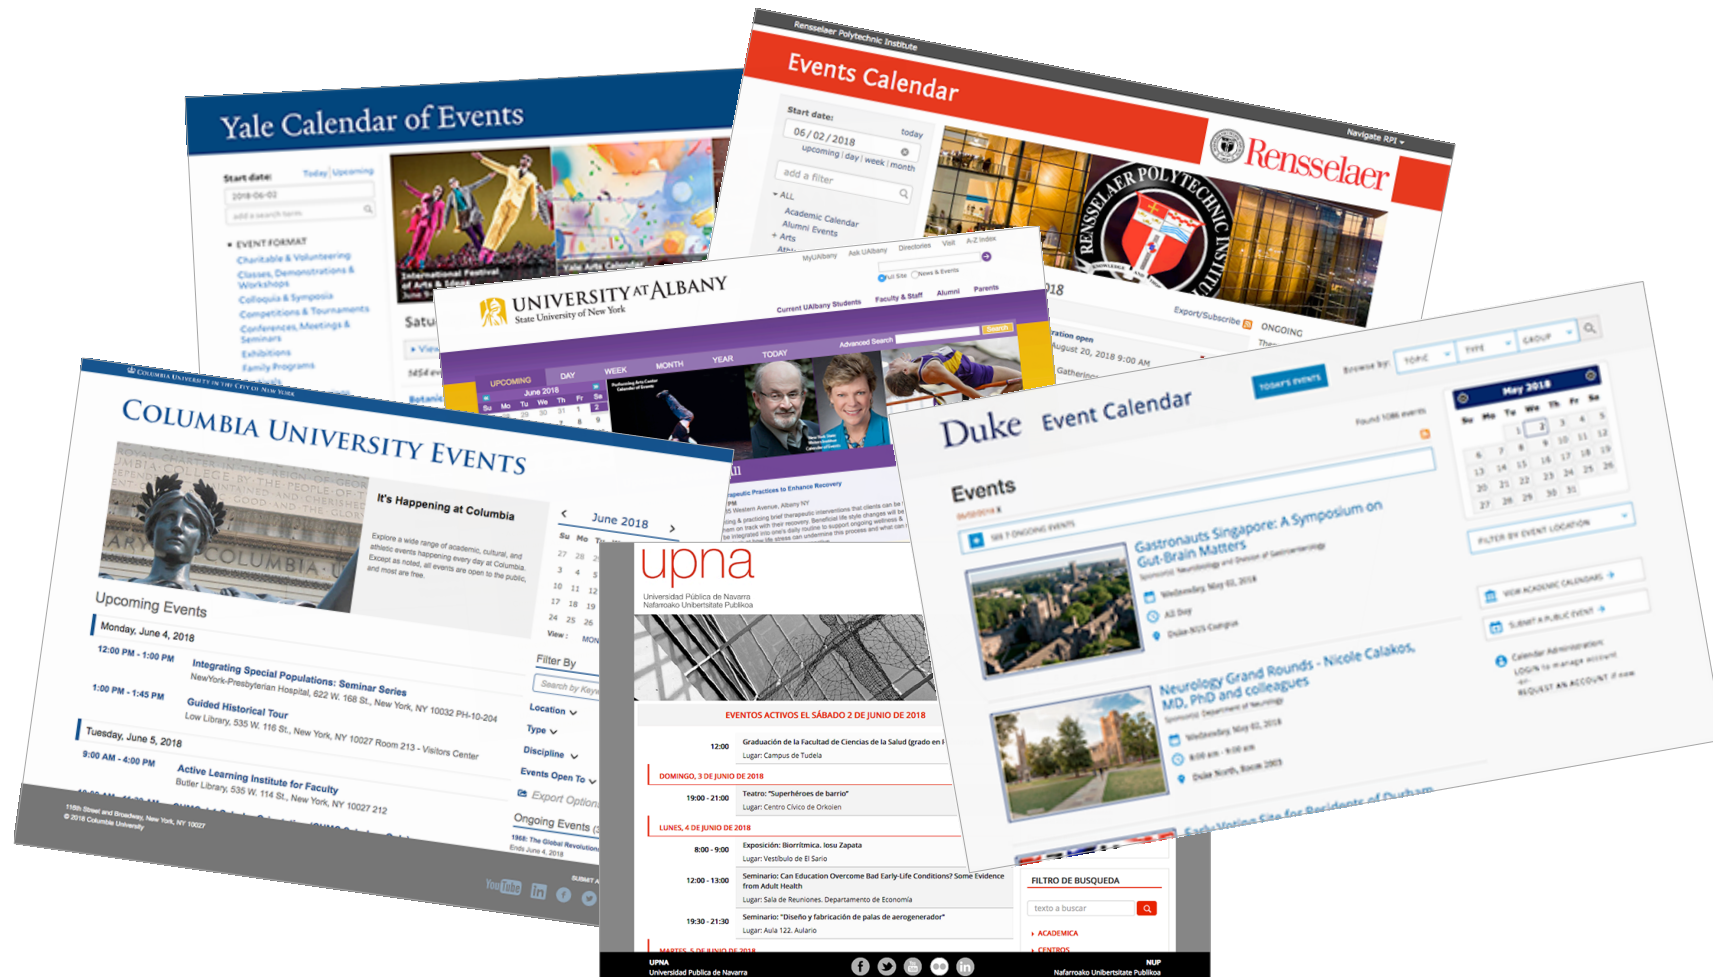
Yale Calendar of Events

Start date:
Today | Upcoming
2018-06-02
add a search term

EVENT FORMAT
Charitable & Volunteering
Classes, Demonstrations & Workshops
Colloquia & Symposia
Competitions & Tournaments
Conferences, Meetings & Seminars
Exhibitions
Family Programs

International Festival of Arts & Ideas
Yale Arts Calendar

Rensselaer Polytechnic Institute
Navigate RPI
Events Calendar
Rensselaer

Start date:
today
06/02/2018
upcoming | day | week | month
add a filter
ALL
Academic Calendar
Alumni Events
Arts

Export/Subscribe
ONGOING

UNIVERSITY AT ALBANY
State University of New York
MyUAlbany Ask UAlbany Directories Visit A-Z Index
Full Site News & Events
Current UAlbany Students Faculty & Staff Alumni Parents
Advanced Search Search
UPCOMING DAY WEEK MONTH YEAR TODAY
June 2018
Su Mo Tu We Th Fr Sa

COLUMBIA UNIVERSITY IN THE CITY OF NEW YORK
COLUMBIA UNIVERSITY EVENTS

It's Happening at Columbia
Explore a wide range of academic, cultural, and athletic events happening every day at Columbia. Except as noted, all events are open to the public, and most are free.

June 2018
Su Mo Tu
27 28
3 4
10 11
17 18 19
24 25 26
View: MON

Upcoming Events
Monday, June 4, 2018
12:00 PM - 1:00 PM
Integrating Special Populations: Seminar Series
NewYork-Presbyterian Hospital, 622 W. 168 St., New York, NY 10032 PH-10-204
1:00 PM - 1:45 PM
Guided Historical Tour
Low Library, 535 W. 116 St., New York, NY 10027 Room 213 - Visitors Center
Tuesday, June 5, 2018
9:00 AM - 4:00 PM
Active Learning Institute for Faculty
Butler Library, 535 W. 114 St., New York, NY 10027 212

Filter By
Search by Key
Location
Type
Discipline
Events Open To
Export Option
Ongoing Events
1968: The Global Revolution
Ends June 4, 2018

116th Street and Broadway, New York, NY 10027
© 2018 Columbia University

Duke Event Calendar
TODAY'S EVENTS
Browse by: TOPIC TYPE GROUP
May 2018
Su Mo Tu We Th Fr Sa
Found 1086 events
Events
Gastronauts Singapore: A Symposium on Gut-Brain Matters
Wednesday, May 02, 2018
All Day
Duke-NUS Campus
Neurology Grand Rounds - Nicole Calakos, MD, PhD and colleagues
Wednesday, May 02, 2018
8:00 am - 9:00 am
Duke North, Room 2003
FILTER BY EVENT LOCATION
VIEW ACADEMIC CALENDARS
SUBMIT A PUBLIC EVENT
Calendar Administrators:
LOGIN to manage account
-or-
REQUEST AN ACCOUNT if none

upna
Universidad Pública de Navarra
Nafarroako Unibertsitate Publikoa

EVENTOS ACTIVOS EL SÁBADO 2 DE JUNIO DE 2018
12:00
Graduación de la Facultad de Ciencias de la Salud (grado en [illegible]
Lugar: Campus de Tudela
DOMINGO, 3 DE JUNIO DE 2018
19:00 - 21:00
Teatro: "Superhéroes de barrio"
Lugar: Centro Cívico de Orkoien
LUNES, 4 DE JUNIO DE 2018
8:00 - 9:00
Exposición: Biorritmica. Iosu Zapata
Lugar: Vestíbulo de El Sario
12:00 - 13:00
Seminario: Can Education Overcome Bad Early-Life Conditions? Some Evidence from Adult Health
Lugar: Sala de Reuniones. Departamento de Economía
19:30 - 21:30
Seminario: "Diseño y fabricación de palas de aerogenerador"
Lugar: Aula 122. Aulario
MARTES, 5 DE JUNIO DE 2018

FILTRO DE BUSQUEDA
texto a buscar
ACADEMICA
CENTROS

UPNA
Universidad Publica de Navarra
NUP
Nafarroako Unibertsitate Publikoa